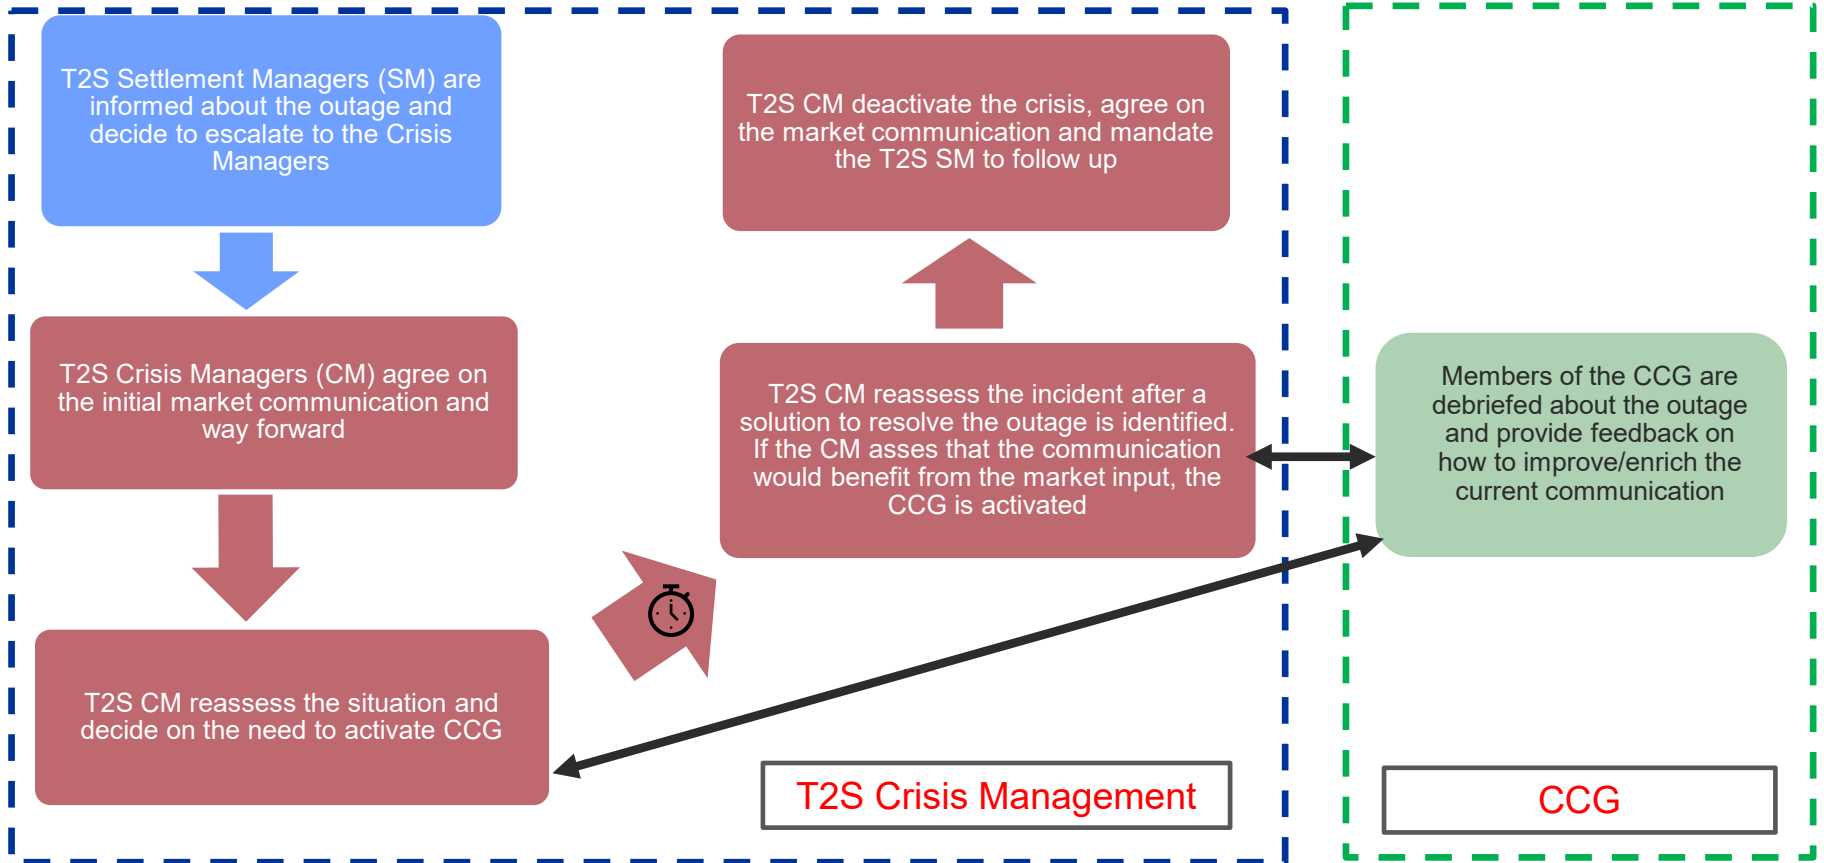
T2S Settlement Managers (SM) are informed about the outage and decide to escalate to the Crisis Managers

T2S Crisis Managers (CM) agree on the initial market communication and way forward

T2S CM reassess the situation and decide on the need to activate CCG

T2S CM deactivate the crisis, agree on the market communication and mandate the T2S SM to follow up

T2S CM reassess the incident after a solution to resolve the outage is identified. If the CM asses that the communication would benefit from the market input, the CCG is activated

Members of the CCG are debriefed about the outage and provide feedback on how to improve/enrich the current communication

T2S Crisis Management

CCG